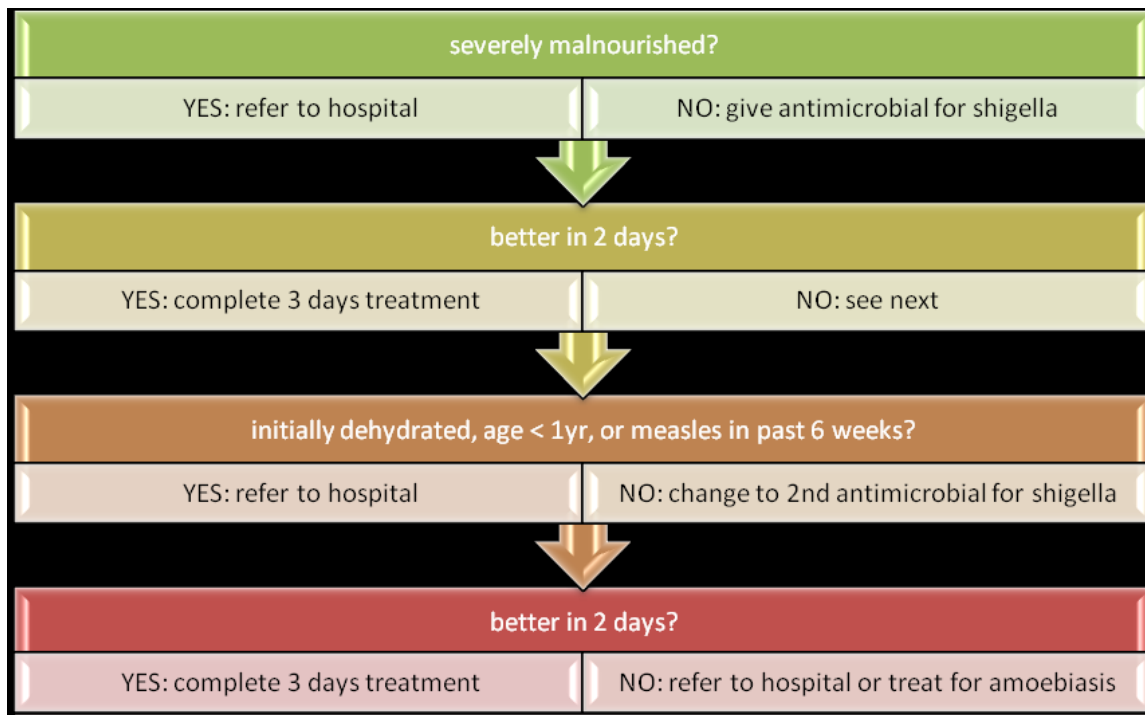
severely malnourished?

YES: refer to hospital

NO: give antimicrobial for shigella

better in 2 days?

YES: complete 3 days treatment

NO: see next

initially dehydrated, age < 1yr, or measles in past 6 weeks?

YES: refer to hospital

NO: change to 2nd antimicrobial for shigella

better in 2 days?

YES: complete 3 days treatment

NO: refer to hospital or treat for amoebiasis